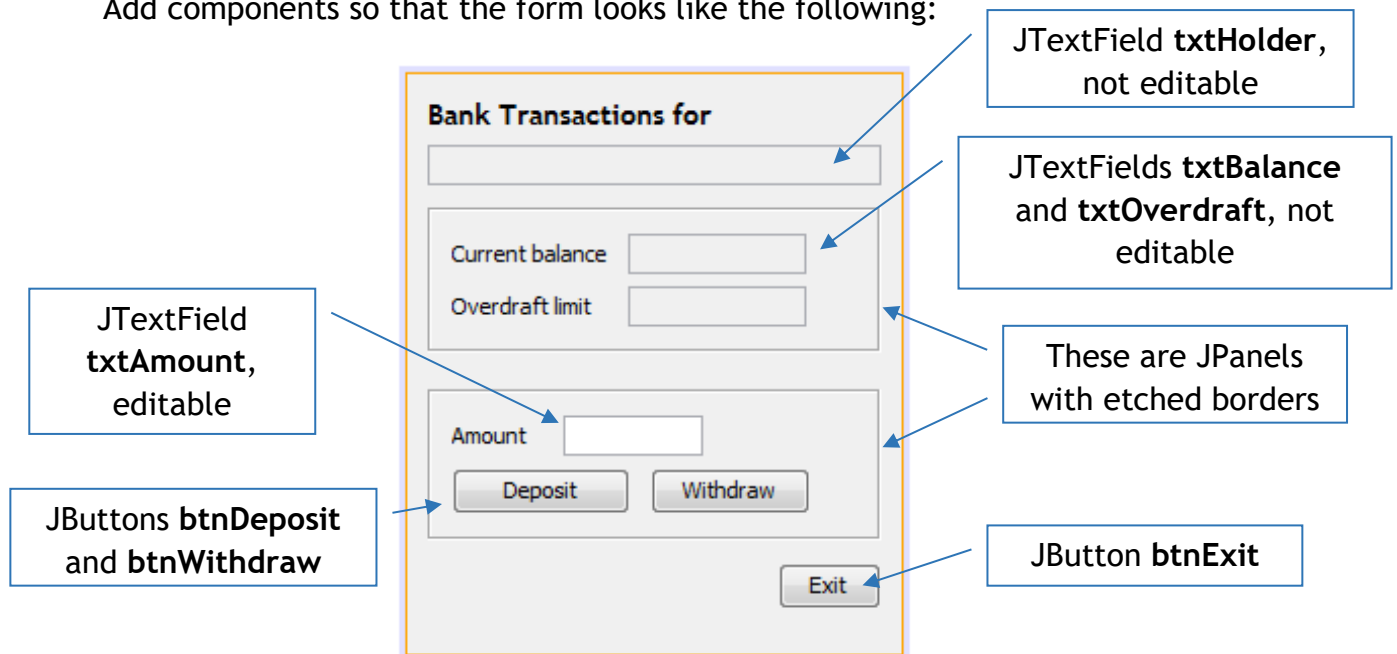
Add components so that the form looks like the following:

JTextField **txtHolder**, not editable

Bank Transactions for

JTextFields **txtBalance** and **txtOverdraft**, not editable

Current balance

Overdraft limit

JTextField **txtAmount**, editable

These are JPanels with etched borders

Amount

Deposit

Withdraw

JButtons **btnDeposit** and **btnWithdraw**

JButton **btnExit**

Exit